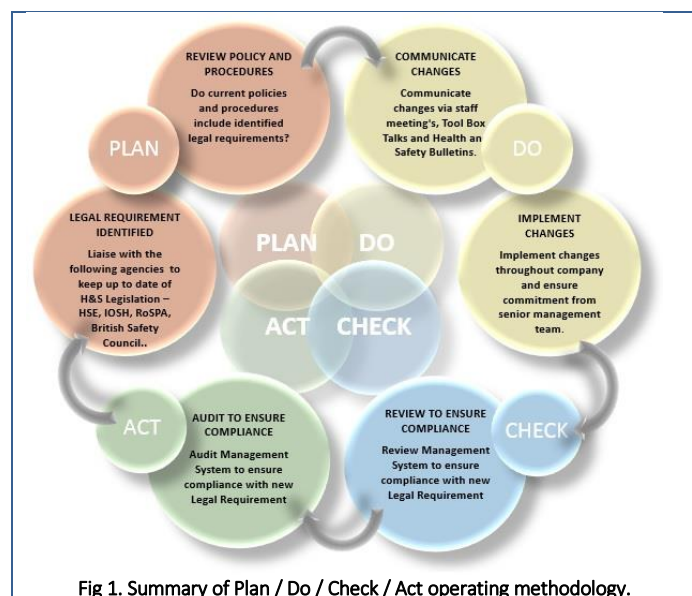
REVIEW POLICY AND PROCEDURES

Do current policies and procedures include identified legal requirements?

COMMUNICATE CHANGES

Communicate changes via staff meeting's, Tool Box Talks and Health an Safety Bulletins.

PLAN

DO

LEGAL REQUIREMENT IDENTIFIED

Liaise with the following agencies to keep up to date of H&S Legislation – HSE, IOSH, RoSPA, British Safety Council..

PLAN

DO

ACT

CHECK

IMPLEMENT CHANGES

Implement changes throughout company and ensure commitment from senior management team.

ACT

AUDIT TO ENSURE COMPLIANCE

Audit Management System to ensure compliance with new Legal Requirement

REVIEW TO ENSURE COMPLIANCE

Review Management System to ensure compliance with new Legal Requirement

CHECK

Fig 1. Summary of Plan / Do / Check / Act operating methodology.